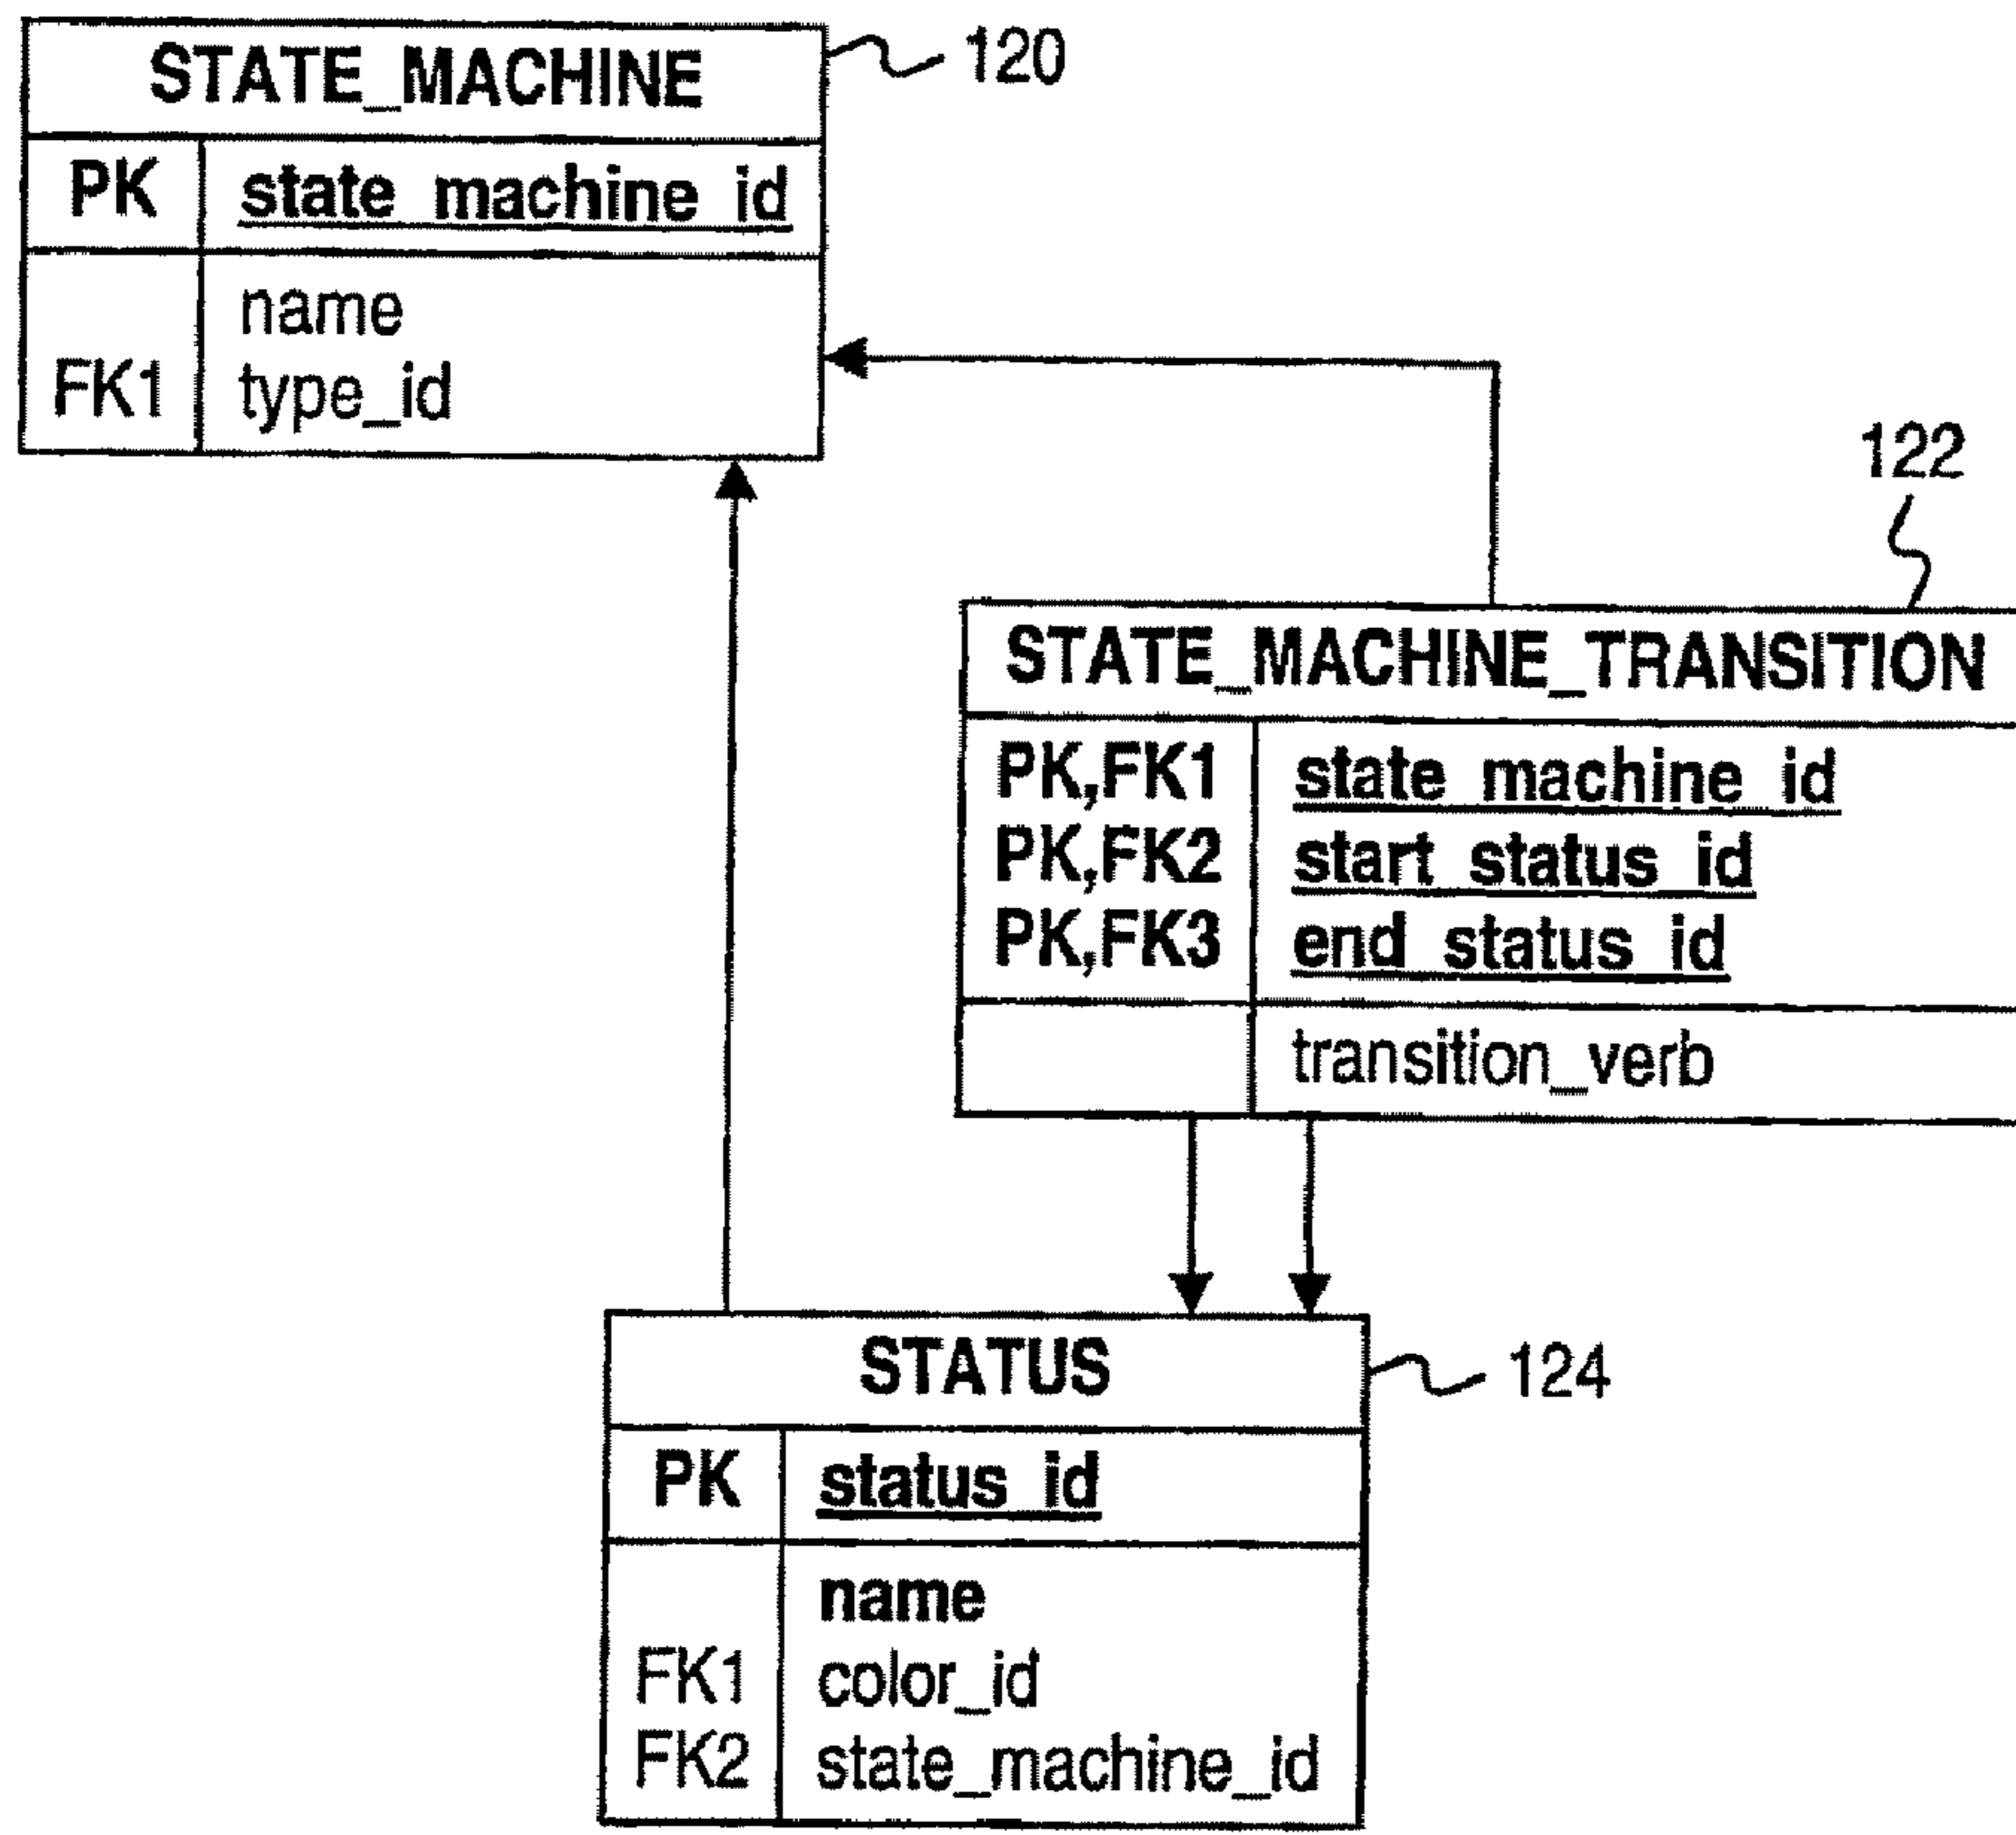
STATE_MACHINE

120

| PK | state_machine_id |
|---|---|
| FK1 | name<br>type_id |

122

STATE_MACHINE_TRANSITION

| PK,FK1<br>PK,FK2<br>PK,FK3 | state_machine_id<br>start_status_id<br>end_status_id |
|---|---|
| | transition_verb |

STATUS

124

| PK | status_id |
|---|---|
| FK1<br>FK2 | name<br>color_id<br>state_machine_id |